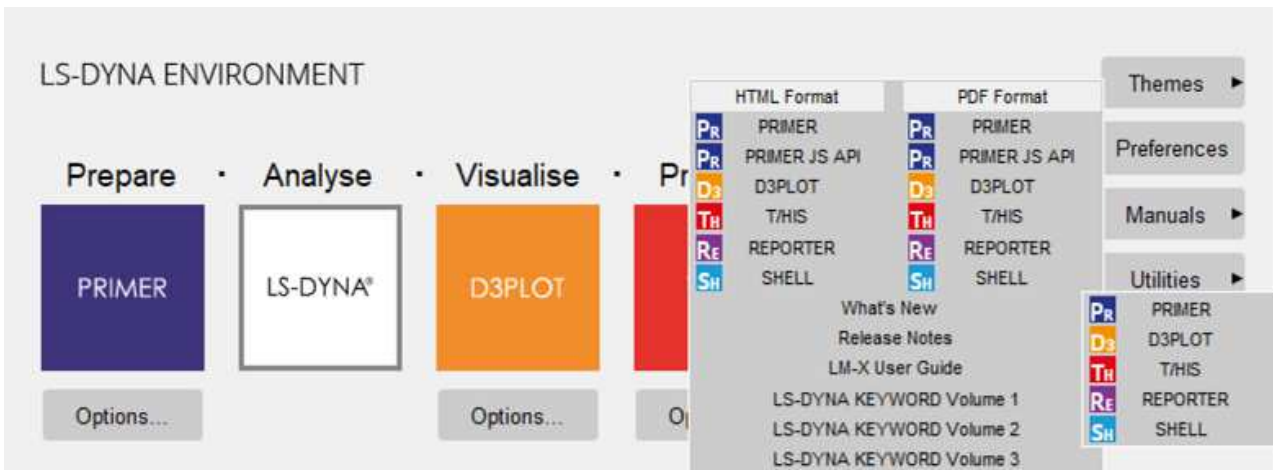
LS-DYNA ENVIRONMENT

Prepare · Analyse · Visualise · Pr

PRIMER

LS-DYNA®

D3PLOT

Options...

Options...

Op

| HTML Format | PDF Format |
|---|---|
| PR PRIMER | PR PRIMER |
| PR PRIMER JS API | PR PRIMER JS API |
| D3 D3PLOT | D3 D3PLOT |
| TH T/HIS | TH T/HIS |
| RE REPORTER | RE REPORTER |
| SH SHELL | SH SHELL |

What's New
Release Notes
LM-X User Guide
LS-DYNA KEYWORD Volume 1
LS-DYNA KEYWORD Volume 2
LS-DYNA KEYWORD Volume 3

Themes ►
Preferences
Manuals ►
Utilities ►

PR PRIMER
D3 D3PLOT
TH T/HIS
RE REPORTER
SH SHELL